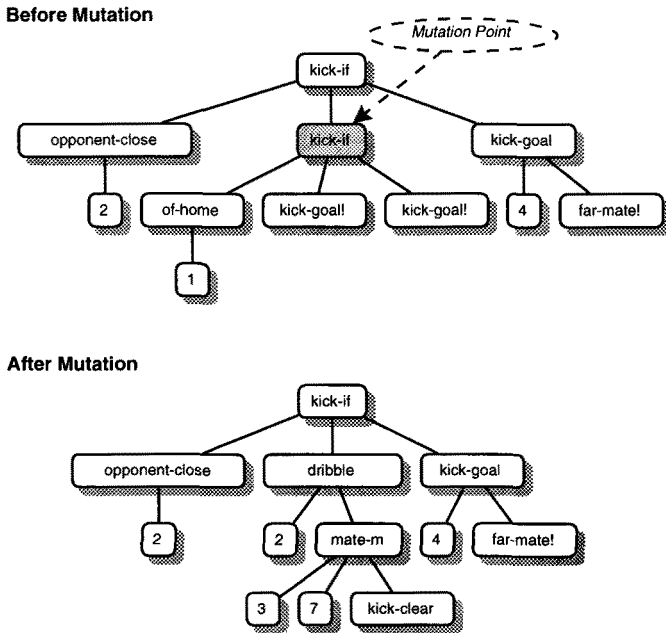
Before Mutation

Mutation Point

kick-if

opponent-close

kick-if

kick-goal

2

of-home

kick-goal!

kick-goal!

4

far-mate!

1

After Mutation

kick-if

opponent-close

dribble

kick-goal

2

2

mate-m

4

far-mate!

3

7

kick-clear